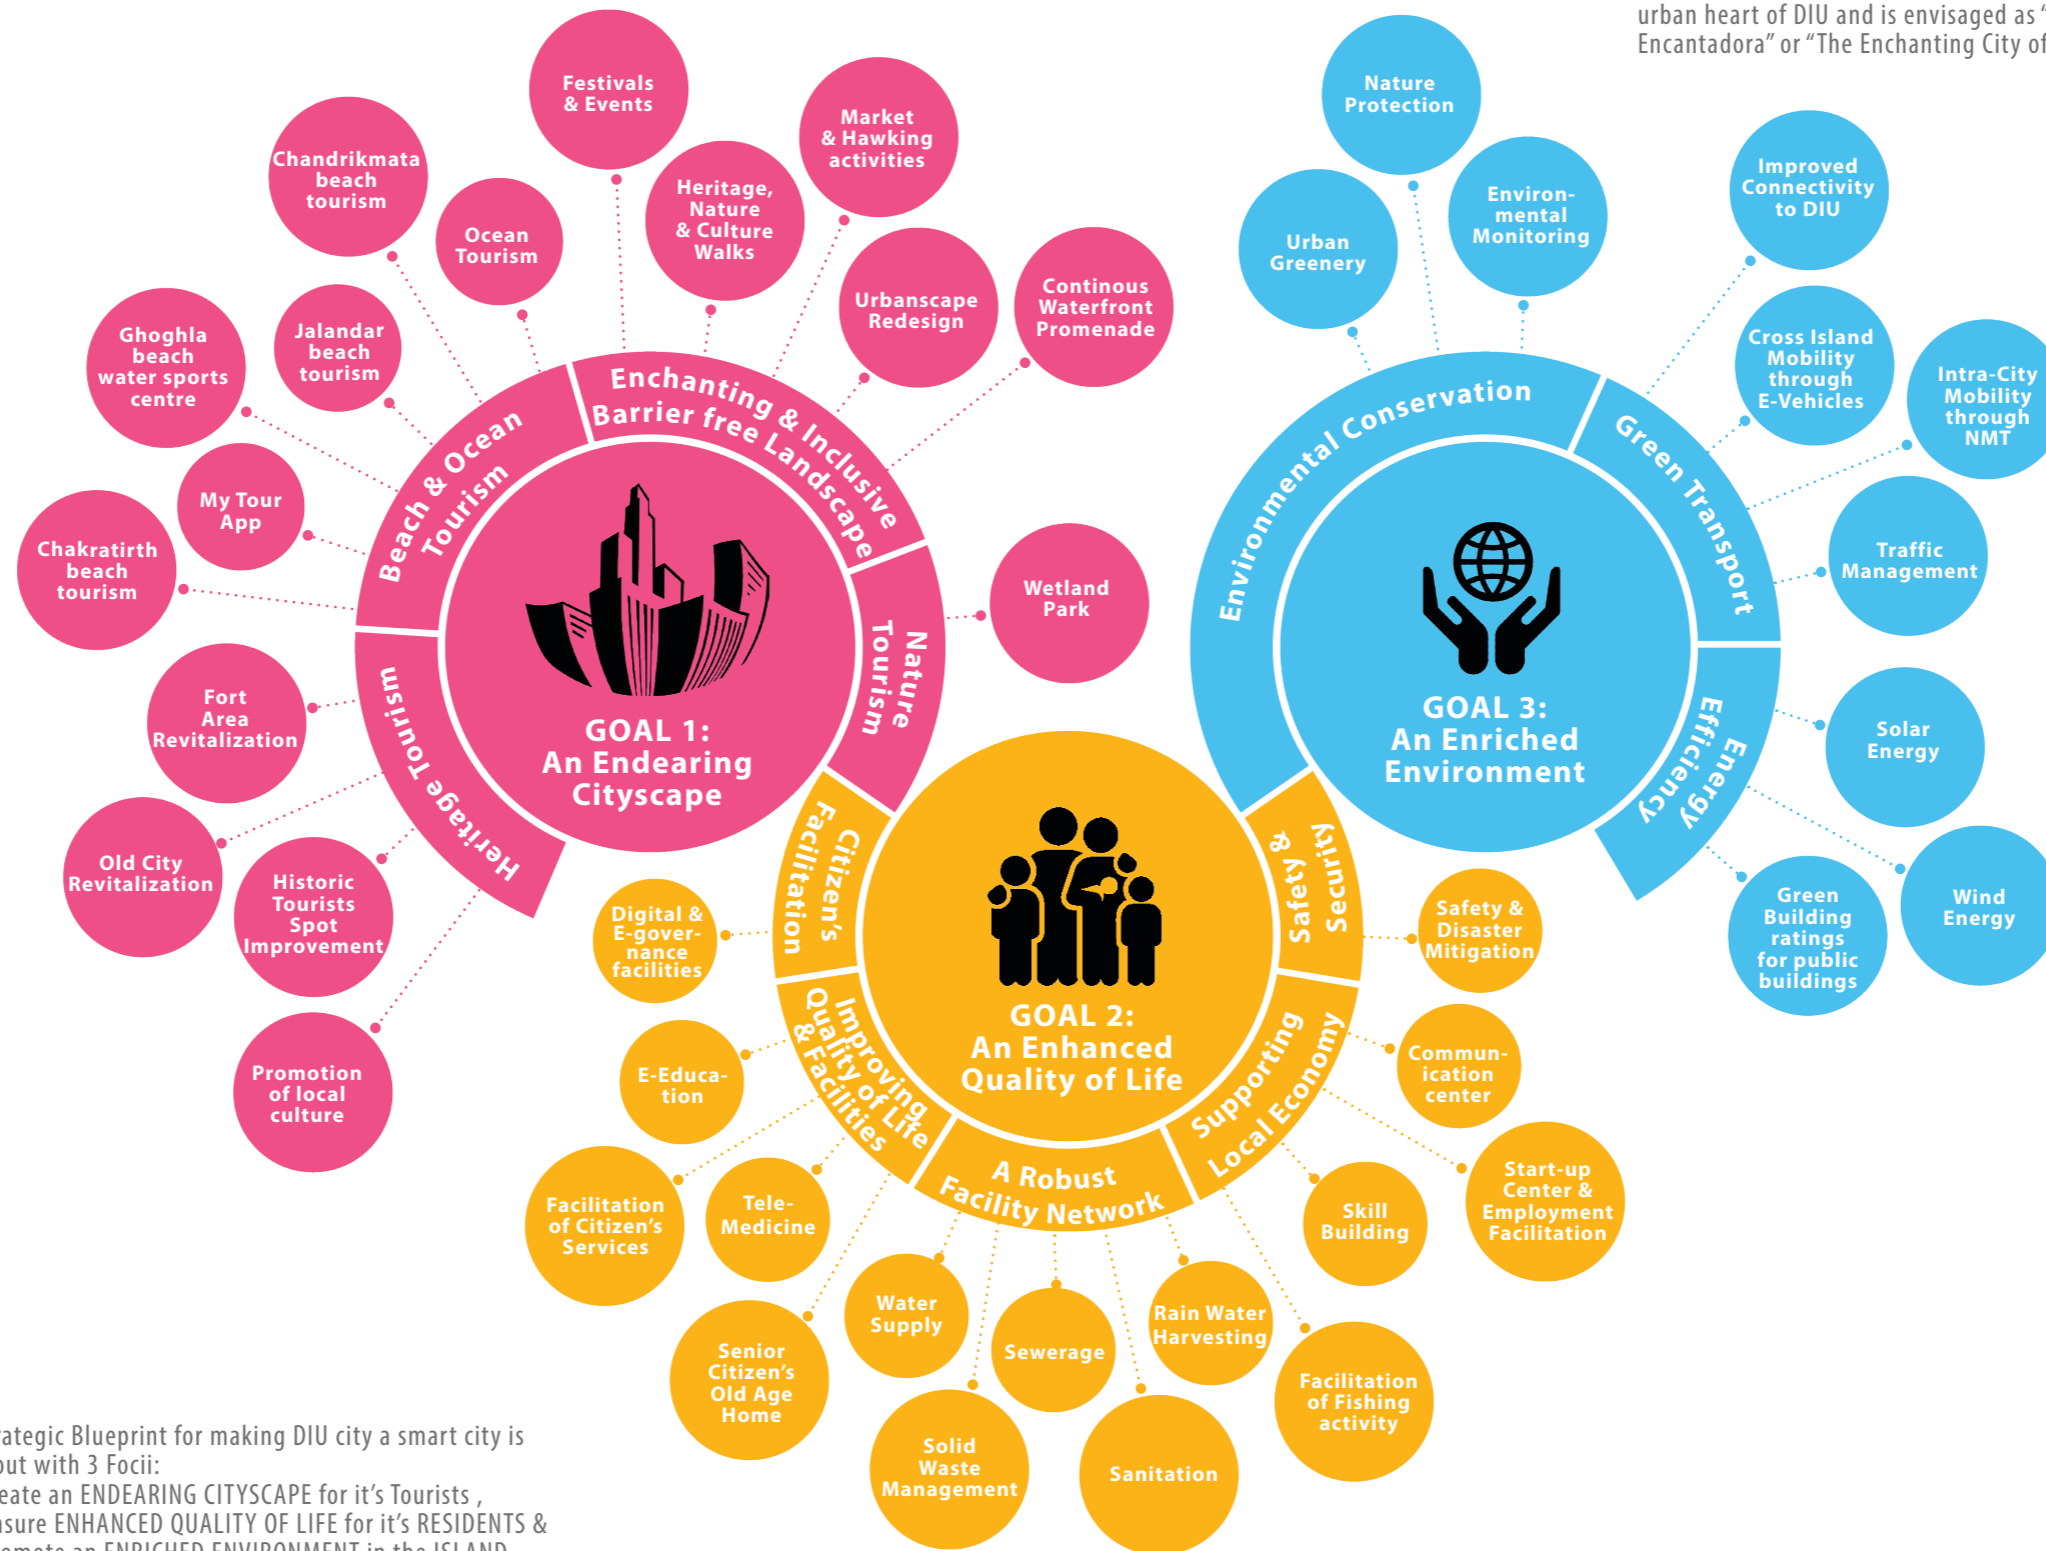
urban heart of DIU and is envisaged as "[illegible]
Encantadora" or "The Enchanting City of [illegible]

Festivals & Events

Chandrikmata beach tourism

Market & Hawking activities

Heritage, Nature & Culture Walks

Ocean Tourism

Urbanscape Redesign

Continous Waterfront Promenade

Ghoghla beach water sports centre

Jalandar beach tourism

Enchanting & Inclusive Barrier free Landscape

Beach & Ocean Tourism

My Tour App

Chakratirth beach tourism

Wetland Park

Nature Tourism

Fort Area Revitalization

Heritage Tourism

GOAL 1: An Endearing Cityscape

Old City Revitalization

Historic Tourists Spot Improvement

Promotion of local culture

Nature Protection

Improved Connectivity to DIU

Urban Greenery

Environ-mental Monitoring

Cross Island Mobility through E-Vehicles

Intra-City Mobility through NMT

Environmental Conservation

Green Transport

Traffic Management

GOAL 3: An Enriched Environment

Energy Efficiency

Solar Energy

Wind Energy

Green Building ratings for public buildings

Citizen's Facilitation

Safety & Security

GOAL 2: An Enhanced Quality of Life

Digital & E-gover-nance facilities

Safety & Disaster Mitigation

Improving Quality of Life & Facilities

Supporting Local Economy

E-Educa-tion

Commun-ication center

A Robust Facility Network

Start-up Center & Employment Facilitation

Facilitation of Citizen's Services

Tele-Medicine

Skill Building

Water Supply

Rain Water Harvesting

Senior Citizen's Old Age Home

Sewerage

Facilitation of Fishing activity

Solid Waste Management

Sanitation

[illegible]ategic Blueprint for making DIU city a smart city is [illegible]out with 3 Focii:
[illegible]eate an ENDEARING CITYSCAPE for it's Tourists ,
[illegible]sure ENHANCED QUALITY OF LIFE for it's RESIDENTS &
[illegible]